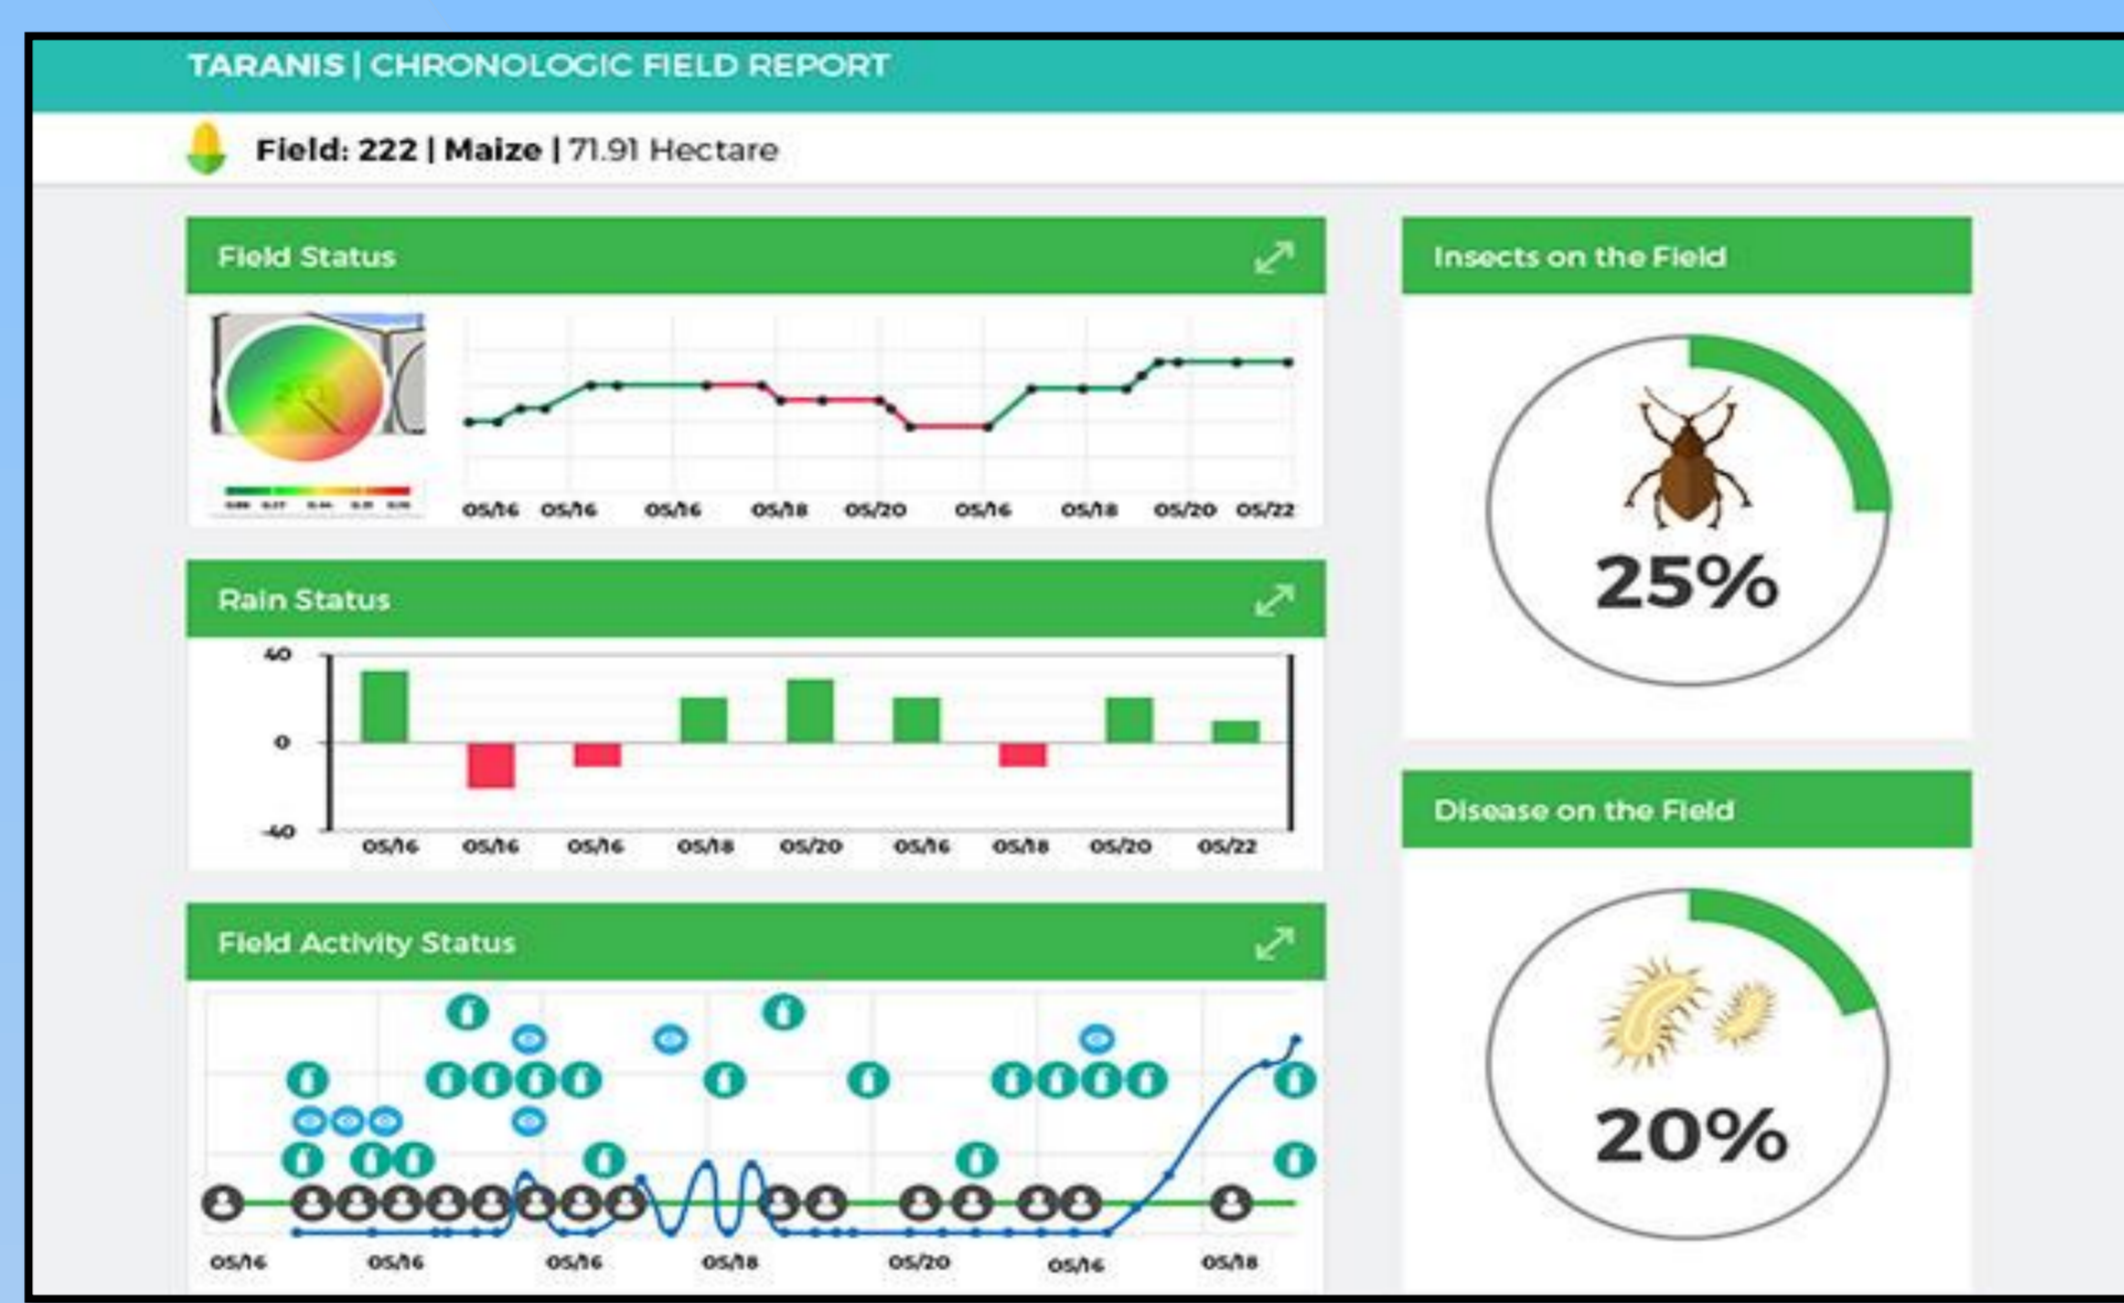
TARANIS | CHRONOLOGIC FIELD REPORT

Field: 222 | Maize | 71.91 Hectare

Field Status

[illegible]

05/16 05/16 05/16 05/18 05/20 05/16 05/18 05/20 05/22

Rain Status

40
0
-40

05/16 05/16 05/16 05/18 05/20 05/16 05/18 05/20 05/22

Field Activity Status

05/16 05/16 05/16 05/18 05/20 05/16 05/18

Insects on the Field

25%

Disease on the Field

20%